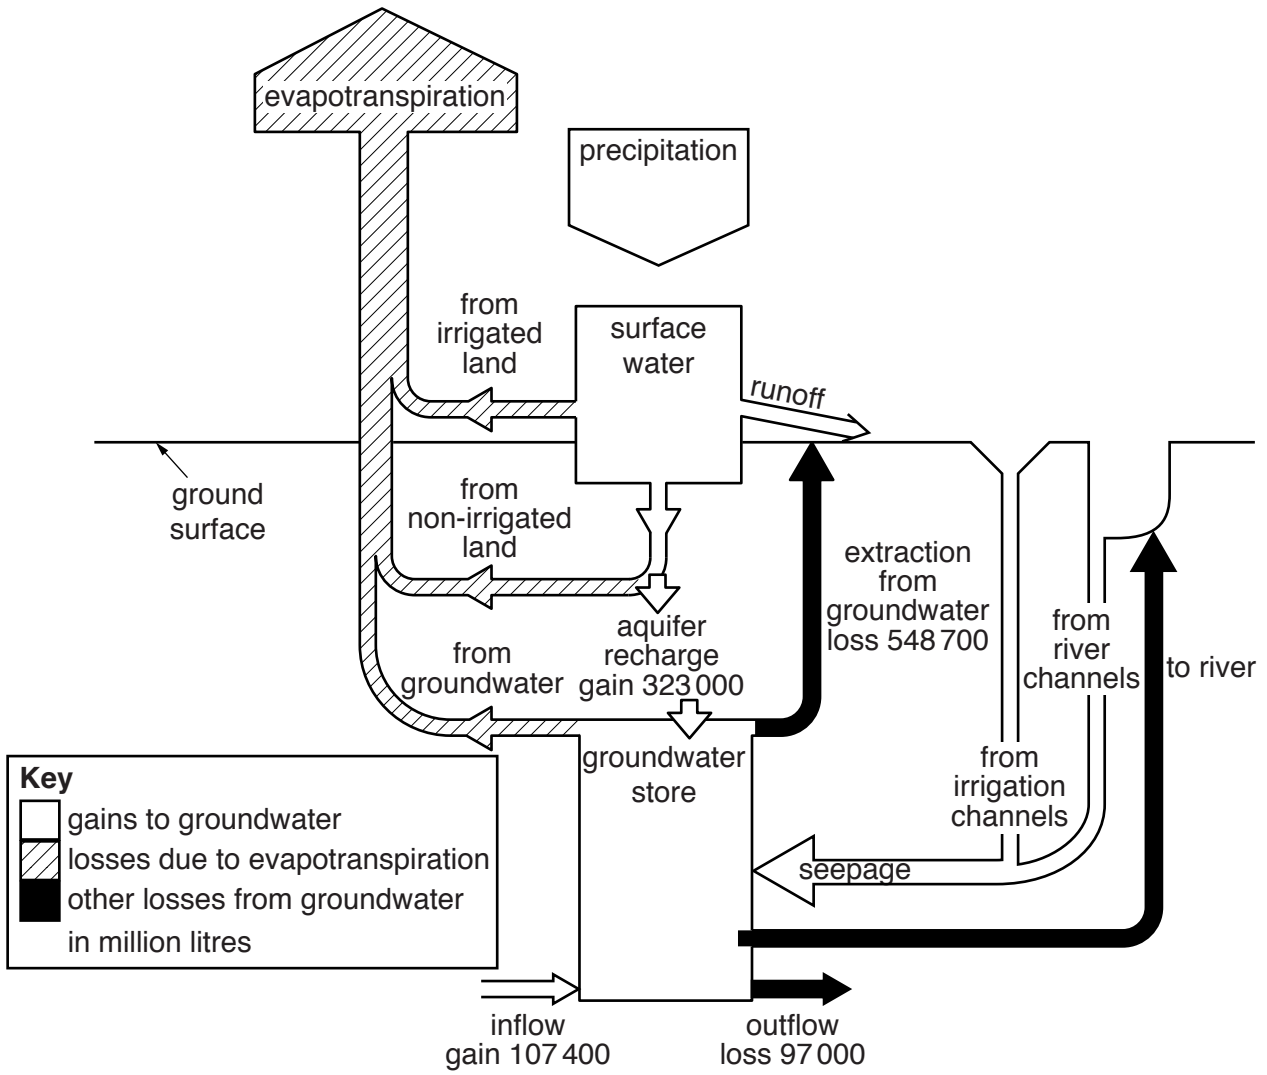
evapotranspiration

precipitation

from irrigated land

surface water

runoff

ground surface

from non-irrigated land

extraction from groundwater loss 548 700

from groundwater

aquifer recharge gain 323 000

from river channels

to river

groundwater store

from irrigation channels

Key
gains to groundwater
losses due to evapotranspiration
other losses from groundwater
in million litres

seepage

inflow gain 107 400

outflow loss 97 000